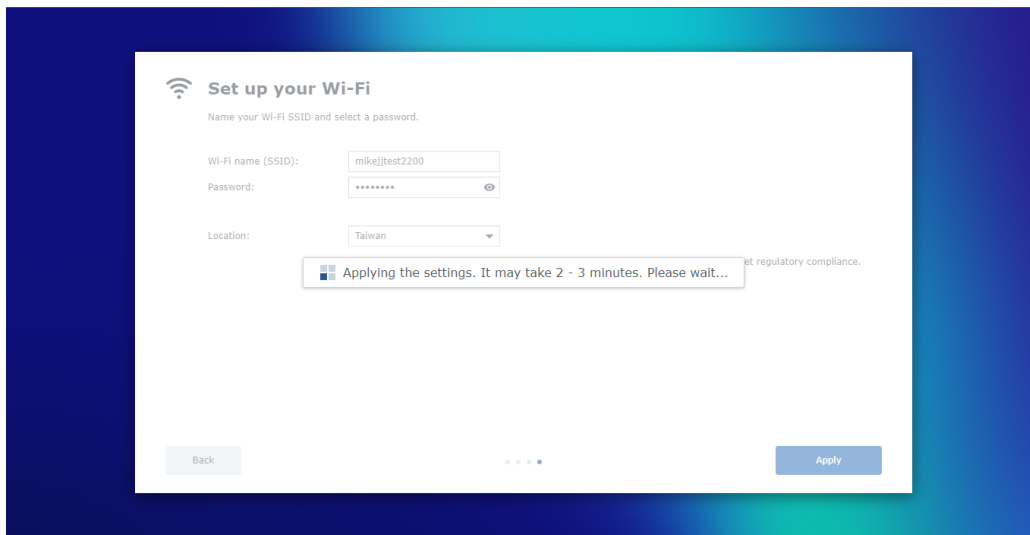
Set up your Wi-Fi

Name your Wi-Fi SSID and select a password.

Wi-Fi name (SSID): mikejjtest2200

Password: ••••••••

Location: Taiwan

Applying the settings. It may take 2 - 3 minutes. Please wait...

et regulatory compliance.

Back

Apply